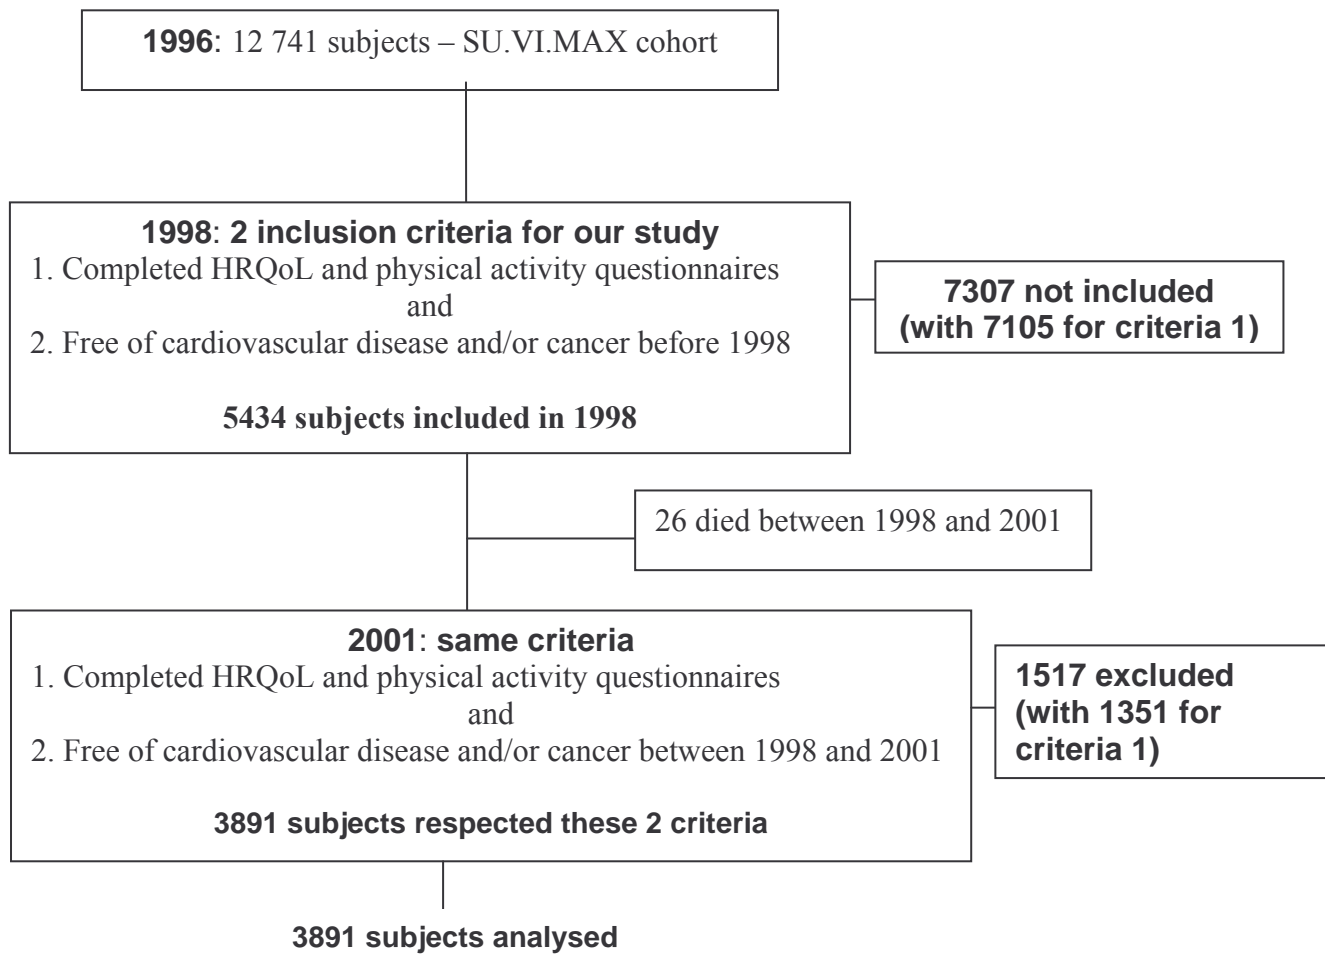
**1996**: 12 741 subjects – SU.VI.MAX cohort

**1998**: **2 inclusion criteria for our study**
1. Completed HRQoL and physical activity questionnaires
and
2. Free of cardiovascular disease and/or cancer before 1998

**5434 subjects included in 1998**

**7307 not included (with 7105 for criteria 1)**

26 died between 1998 and 2001

**2001**: **same criteria**
1. Completed HRQoL and physical activity questionnaires
and
2. Free of cardiovascular disease and/or cancer between 1998 and 2001

**3891 subjects respected these 2 criteria**

**1517 excluded (with 1351 for criteria 1)**

**3891 subjects analysed**